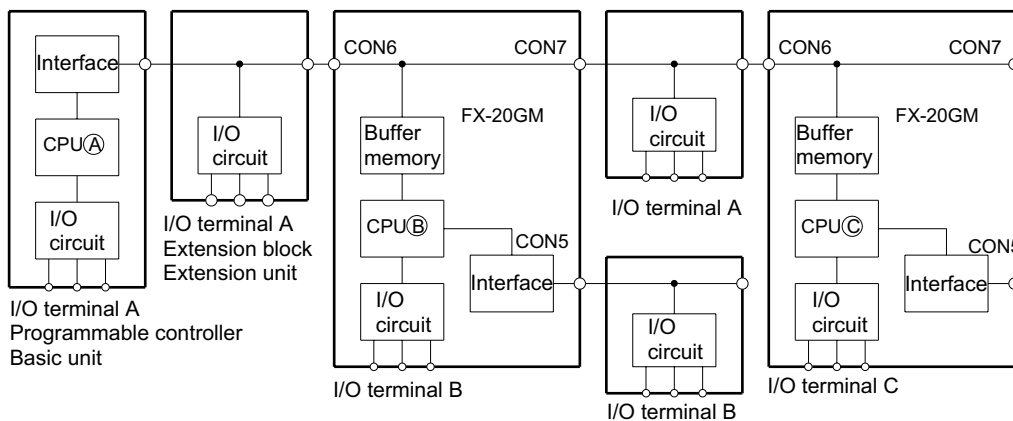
Interface
CPUⒶ
I/O circuit
I/O terminal A
Programmable controller
Basic unit

I/O circuit
I/O terminal A
Extension block
Extension unit

CON6
CON7
FX-20GM
Buffer memory
CPUⒷ
CON5
Interface
I/O circuit
I/O terminal B

I/O circuit
I/O terminal A

I/O circuit
I/O terminal B

CON6
CON7
FX-20GM
Buffer memory
CPUⒸ
CON5
Interface
I/O circuit
I/O terminal C